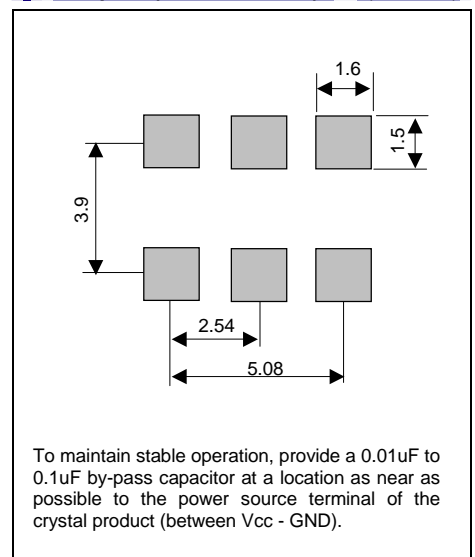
1.6

1.5

3.9

2.54

5.08

To maintain stable operation, provide a 0.01uF to 0.1uF by-pass capacitor at a location as near as possible to the power source terminal of the crystal product (between Vcc - GND).